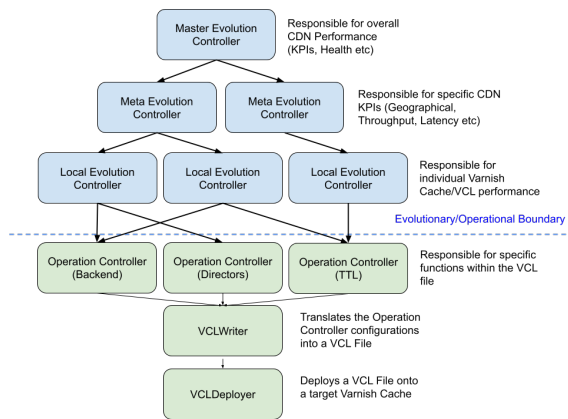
Master Evolution Controller

Responsible for overall CDN Performance (KPIs, Health etc)

Meta Evolution Controller

Meta Evolution Controller

Responsible for specific CDN KPIs (Geographical, Throughput, Latency etc)

Local Evolution Controller

Local Evolution Controller

Local Evolution Controller

Responsible for individual Varnish Cache/VCL performance

Evolutionary/Operational Boundary

Operation Controller (Backend)

Operation Controller (Directors)

Operation Controller (TTL)

Responsible for specific functions within the VCL file

VCLWriter

Translates the Operation Controller configurations into a VCL File

VCLDeployer

Deploys a VCL File onto a target Varnish Cache